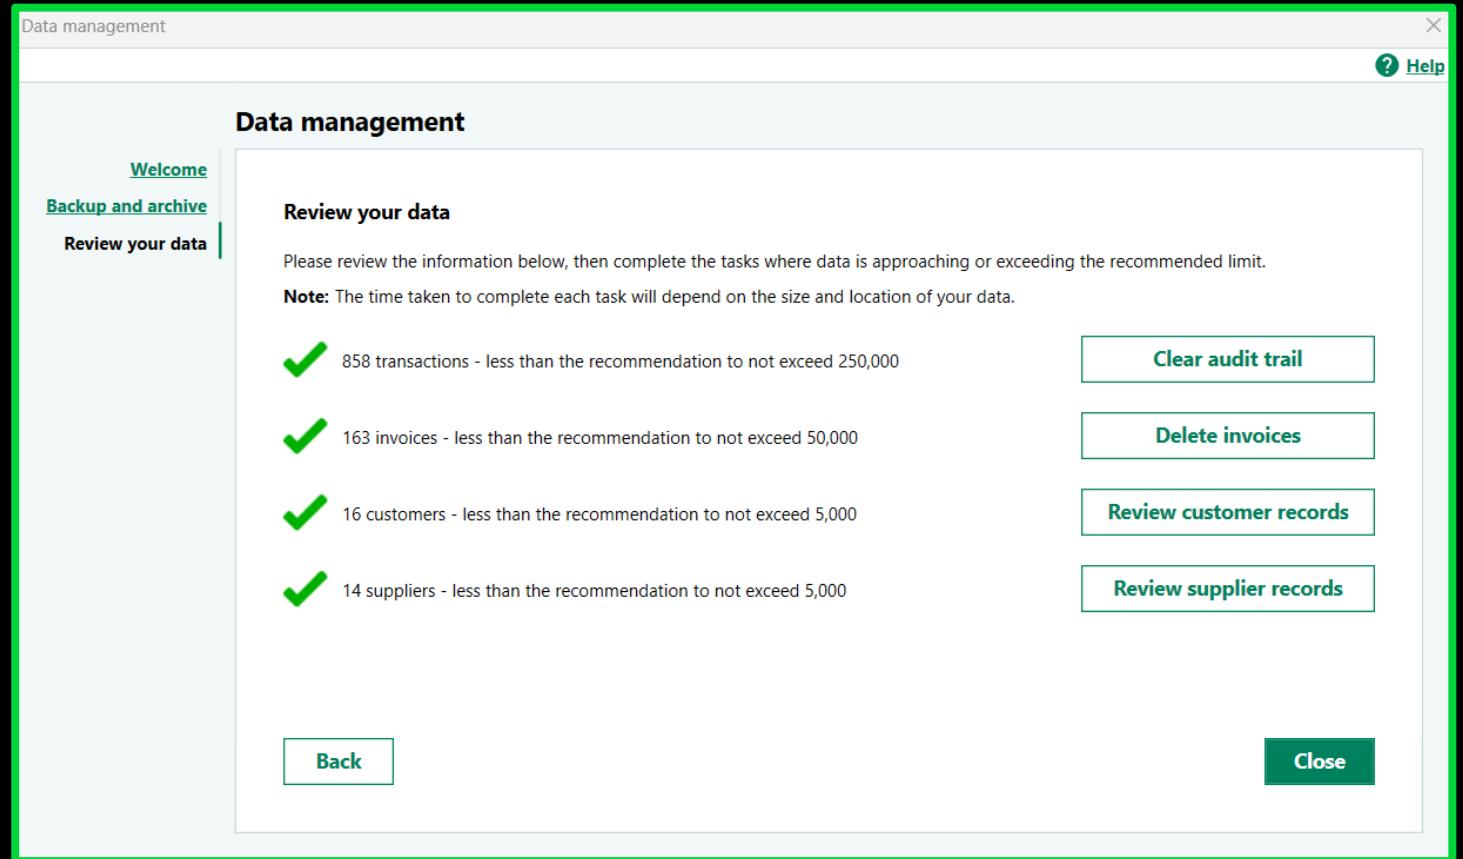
Data management

Help

Data management

Welcome

Backup and archive

Review your data

Review your data

Please review the information below, then complete the tasks where data is approaching or exceeding the recommended limit.

**Note:** The time taken to complete each task will depend on the size and location of your data.

858 transactions - less than the recommendation to not exceed 250,000

Clear audit trail

163 invoices - less than the recommendation to not exceed 50,000

Delete invoices

16 customers - less than the recommendation to not exceed 5,000

Review customer records

14 suppliers - less than the recommendation to not exceed 5,000

Review supplier records

Back

Close